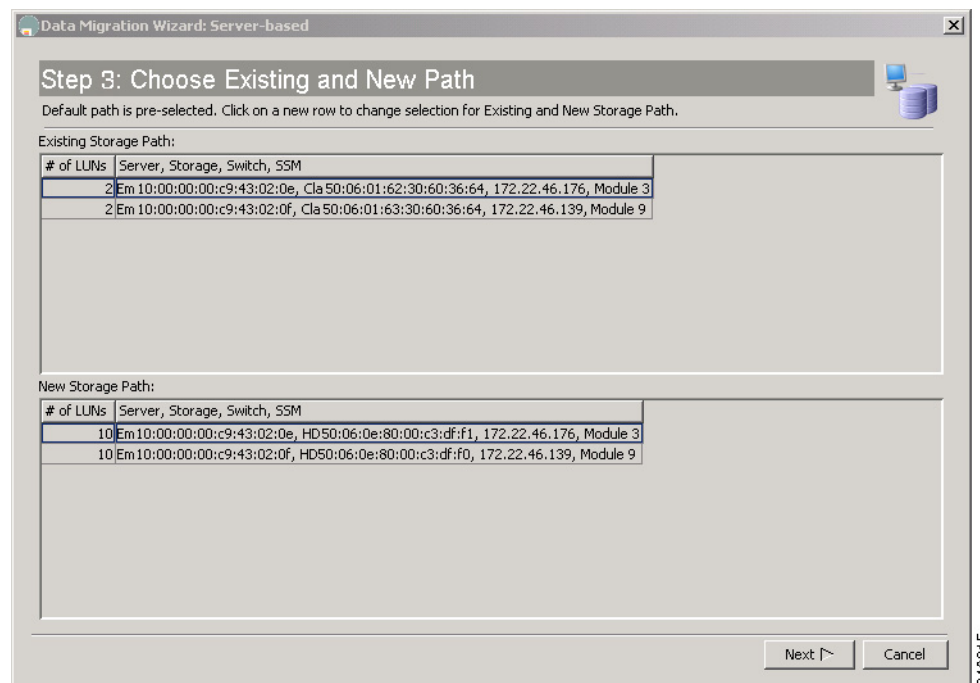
Data Migration Wizard: Server-based

Step 3: Choose Existing and New Path

Default path is pre-selected. Click on a new row to change selection for Existing and New Storage Path.

Existing Storage Path:

| # of LUNs | Server, Storage, Switch, SSM |
|---|---|
| 2 | Em 10:00:00:00:c9:43:02:0e, Cla 50:06:01:62:30:60:36:64, 172.22.46.176, Module 3 |
| 2 | Em 10:00:00:00:c9:43:02:0f, Cla 50:06:01:63:30:60:36:64, 172.22.46.139, Module 9 |

New Storage Path:

| # of LUNs | Server, Storage, Switch, SSM |
|---|---|
| 10 | Em 10:00:00:00:c9:43:02:0e, HD 50:06:0e:80:00:c3:df:f1, 172.22.46.176, Module 3 |
| 10 | Em 10:00:00:00:c9:43:02:0f, HD 50:06:0e:80:00:c3:df:f0, 172.22.46.139, Module 9 |

Next

Cancel

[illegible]